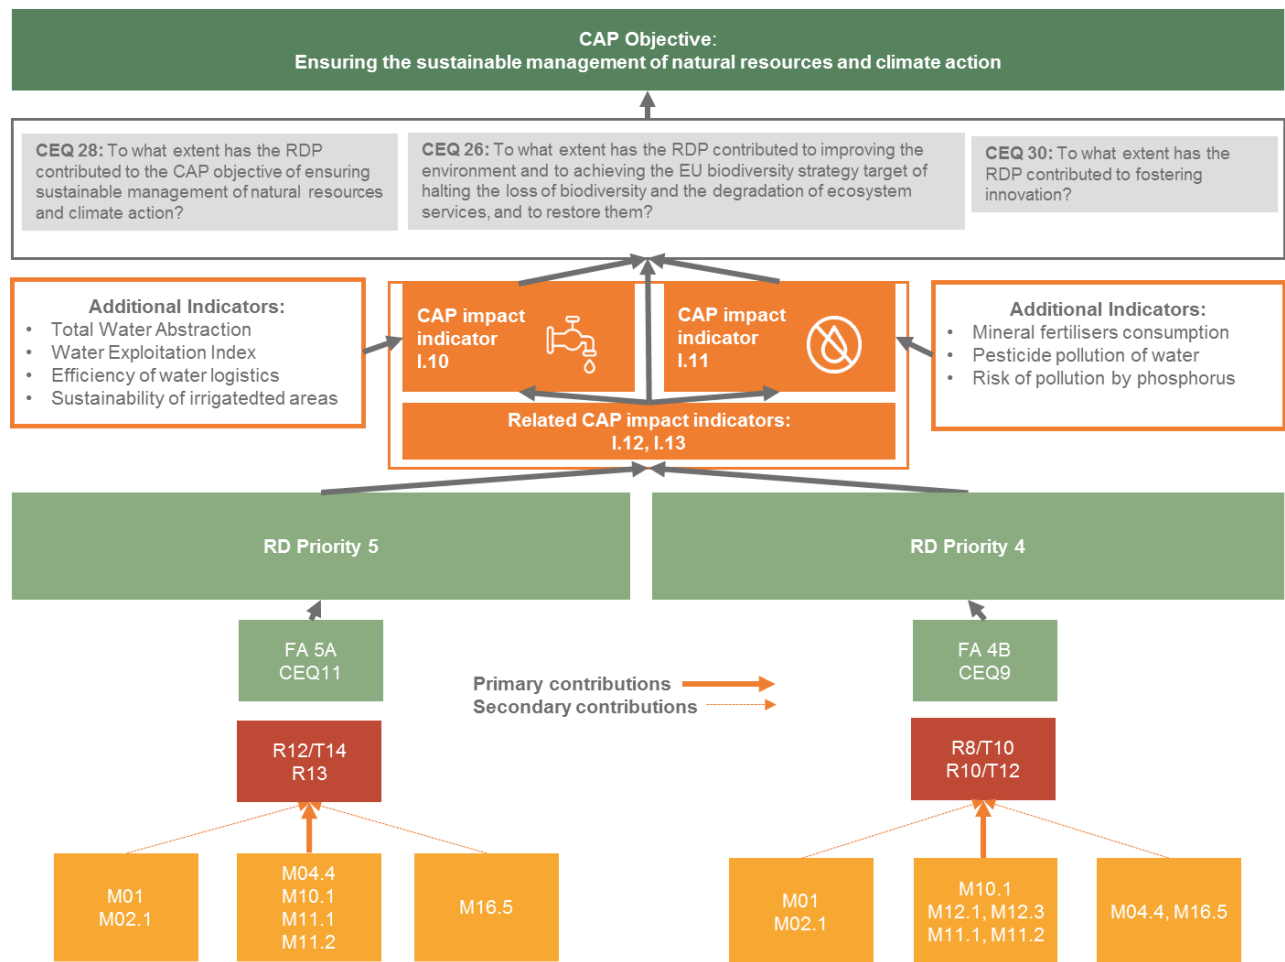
CAP Objective:
Ensuring the sustainable management of natural resources and climate action

CEQ 28: To what extent has the RDP contributed to the CAP objective of ensuring sustainable management of natural resources and climate action?

CEQ 26: To what extent has the RDP contributed to improving the environment and to achieving the EU biodiversity strategy target of halting the loss of biodiversity and the degradation of ecosystem services, and to restore them?

CEQ 30: To what extent has the RDP contributed to fostering innovation?

Additional Indicators:
- Total Water Abstraction
- Water Exploitation Index
- Efficiency of water logistics
- Sustainability of irrigatedted areas

CAP impact indicator I.10

CAP impact indicator I.11

Related CAP impact indicators: I.12, I.13

Additional Indicators:
- Mineral fertilisers consumption
- Pesticide pollution of water
- Risk of pollution by phosphorus

RD Priority 5

RD Priority 4

FA 5A
CEQ11

Primary contributions
Secondary contributions

FA 4B
CEQ9

R12/T14
R13

R8/T10
R10/T12

M01
M02.1

M04.4
M10.1
M11.1
M11.2

M16.5

M01
M02.1

M10.1
M12.1, M12.3
M11.1, M11.2

M04.4, M16.5